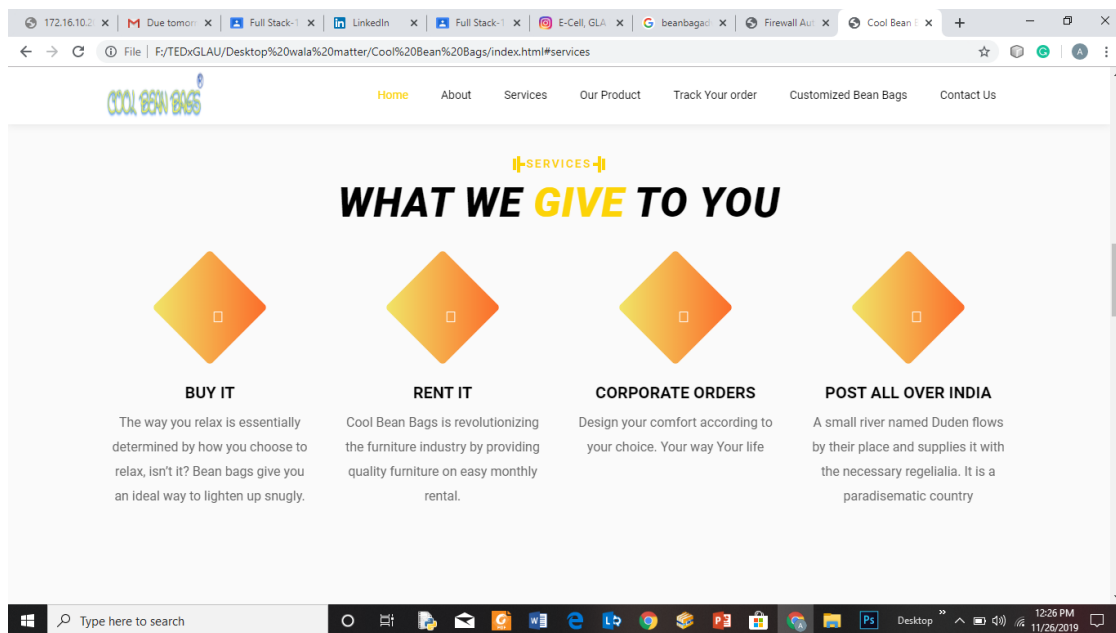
172.16.10.2 × | Due tomor × | Full Stack-1 × | LinkedIn × | Full Stack-1 × | E-Cell, GLA × | beanbagad × | Firewall Au × | Cool Bean × | +

File | F:/TEDxGLAU/Desktop%20wala%20matter/Cool%20Bean%20Bags/index.html#services

COOL BEAN BAGS

Home About Services Our Product Track Your order Customized Bean Bags Contact Us

SERVICES

WHAT WE GIVE TO YOU

BUY IT

The way you relax is essentially determined by how you choose to relax, isn't it? Bean bags give you an ideal way to lighten up snugly.

RENT IT

Cool Bean Bags is revolutionizing the furniture industry by providing quality furniture on easy monthly rental.

CORPORATE ORDERS

Design your comfort according to your choice. Your way Your life

POST ALL OVER INDIA

A small river named Duden flows by their place and supplies it with the necessary regelialia. It is a paradisematic country

Type here to search

Desktop

12:26 PM
11/26/2019